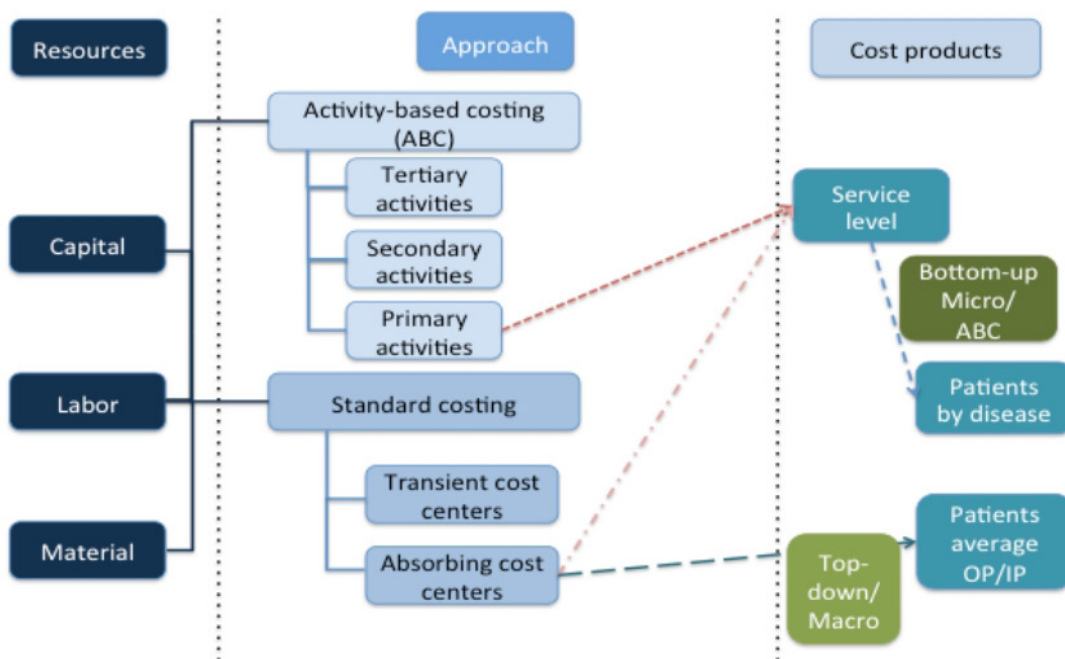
Resources

Approach

Cost products

Activity-based costing (ABC)

Tertiary activities

Secondary activities

Primary activities

Standard costing

Transient cost centers

Absorbing cost centers

Capital

Labor

Material

Service level

Bottom-up Micro/ ABC

Patients by disease

Top-down/ Macro

Patients average OP/IP